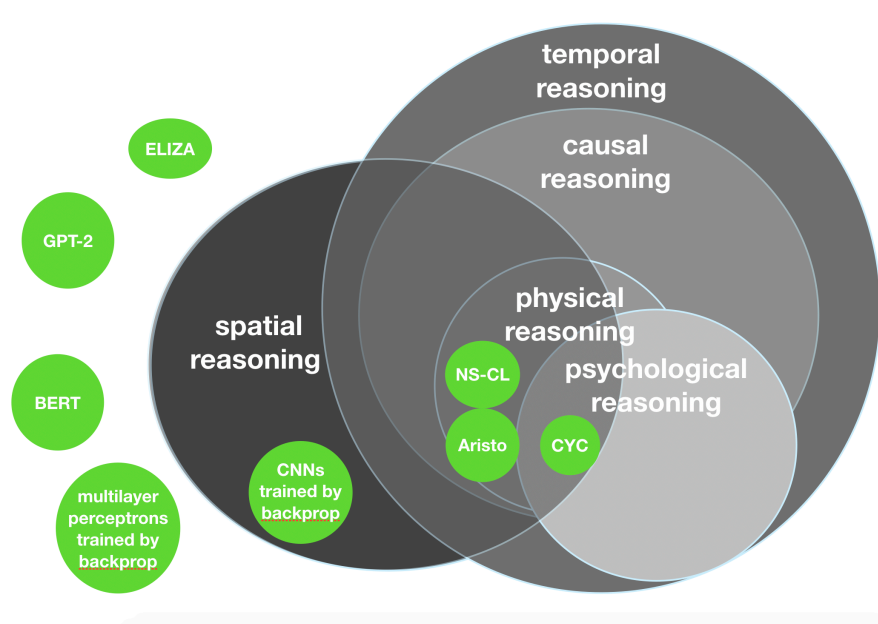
temporal reasoning

causal reasoning

ELIZA

GPT-2

spatial reasoning

physical reasoning

NS-CL

psychological reasoning

BERT

Aristo

CYC

CNNs trained by backprop

multilayer perceptrons trained by backprop